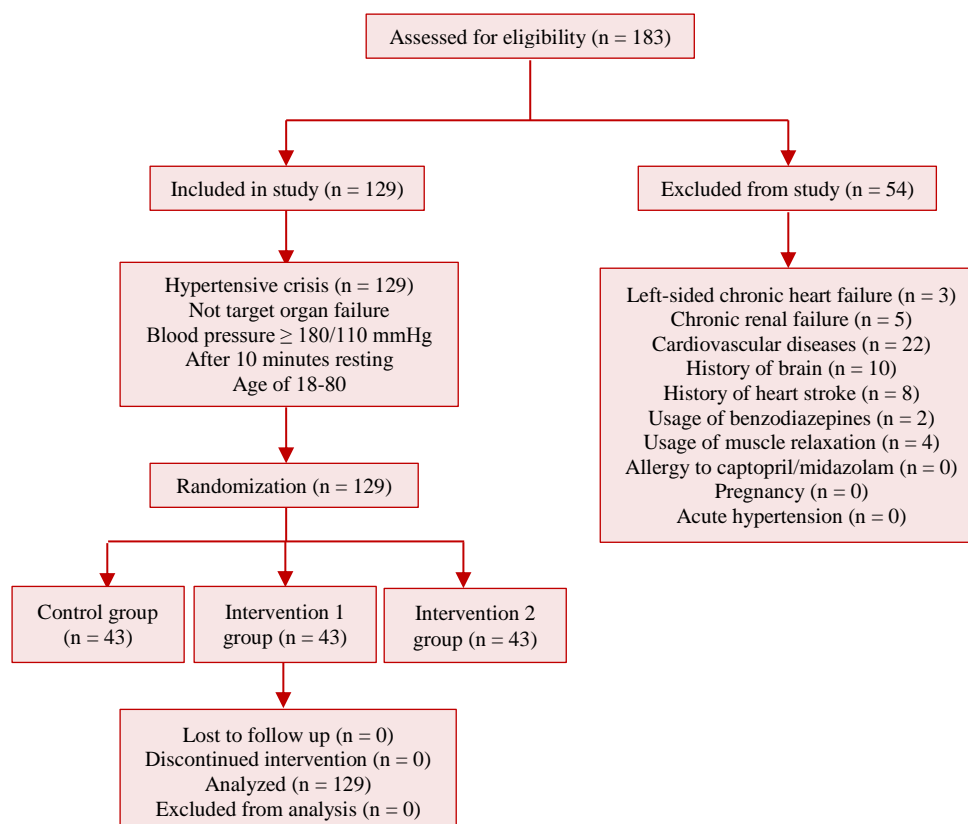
Assessed for eligibility (n = 183)

Included in study (n = 129)

Excluded from study (n = 54)

Hypertensive crisis (n = 129)
Not target organ failure
Blood pressure ≥ 180/110 mmHg
After 10 minutes resting
Age of 18-80

Left-sided chronic heart failure (n = 3)
Chronic renal failure (n = 5)
Cardiovascular diseases (n = 22)
History of brain (n = 10)
History of heart stroke (n = 8)
Usage of benzodiazepines (n = 2)
Usage of muscle relaxation (n = 4)
Allergy to captopril/midazolam (n = 0)
Pregnancy (n = 0)
Acute hypertension (n = 0)

Randomization (n = 129)

Control group (n = 43)

Intervention 1 group (n = 43)

Intervention 2 group (n = 43)

Lost to follow up (n = 0)
Discontinued intervention (n = 0)
Analyzed (n = 129)
Excluded from analysis (n = 0)